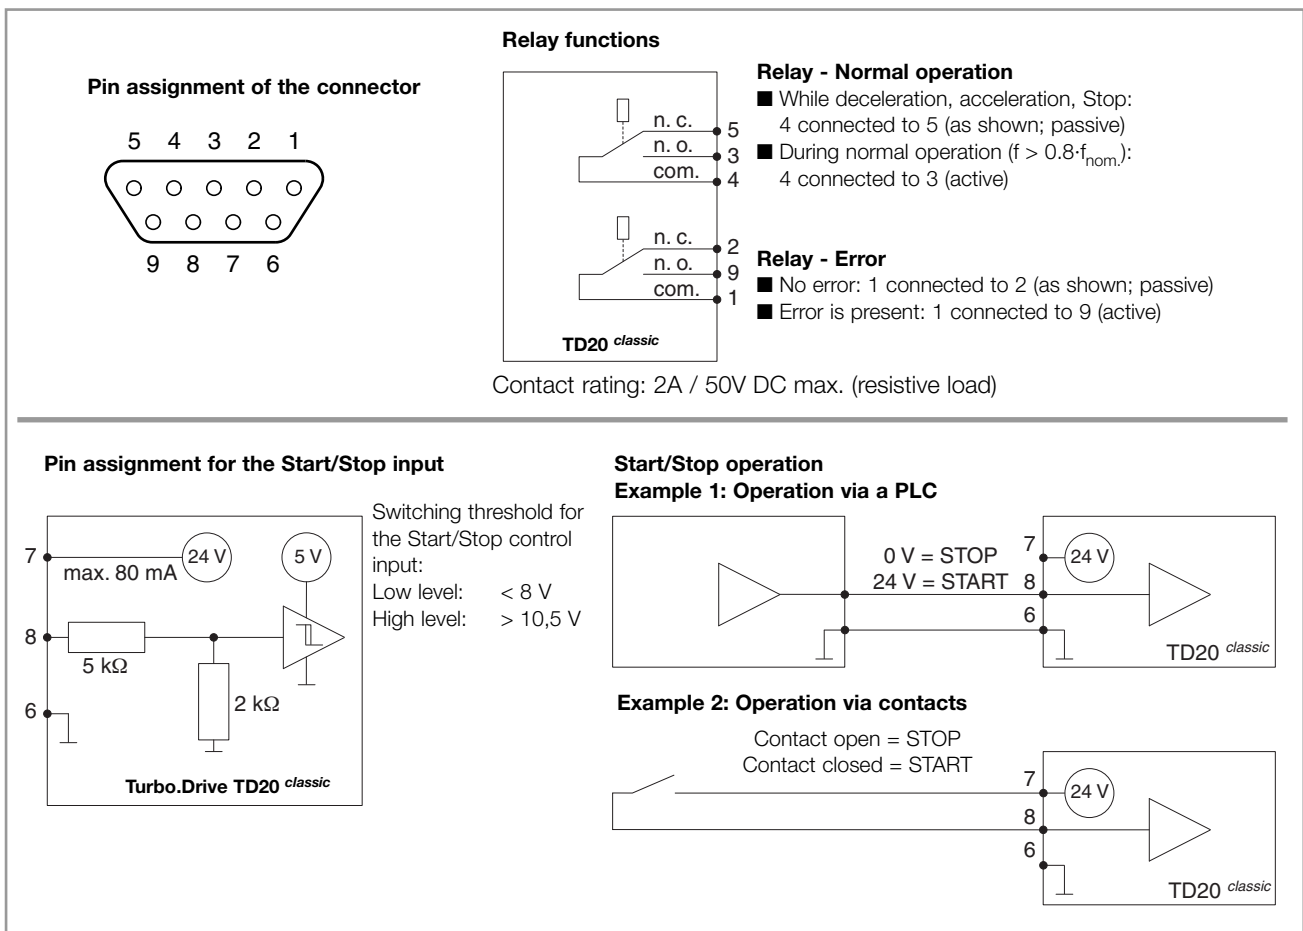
Pin assignment of the connector

5 4 3 2 1

9 8 7 6

Relay functions

n. c. 5
n. o. 3
com. 4

n. c. 2
n. o. 9
com. 1

TD20 $^{classic}$

Relay - Normal operation
■ While deceleration, acceleration, Stop: 4 connected to 5 (as shown; passive)
■ During normal operation (f > 0.8·f$_{nom.}$): 4 connected to 3 (active)

Relay - Error
■ No error: 1 connected to 2 (as shown; passive)
■ Error is present: 1 connected to 9 (active)

Contact rating: 2A / 50V DC max. (resistive load)

Pin assignment for the Start/Stop input

7
max. 80 mA
24 V
5 V
8
5 kΩ
2 kΩ
6
Turbo.Drive TD20 $^{classic}$

Switching threshold for the Start/Stop control input:
Low level: < 8 V
High level: > 10,5 V

Start/Stop operation
Example 1: Operation via a PLC

0 V = STOP
24 V = START
7
24 V
8
6
TD20 $^{classic}$

Example 2: Operation via contacts

Contact open = STOP
Contact closed = START
7
24 V
8
6
TD20 $^{classic}$